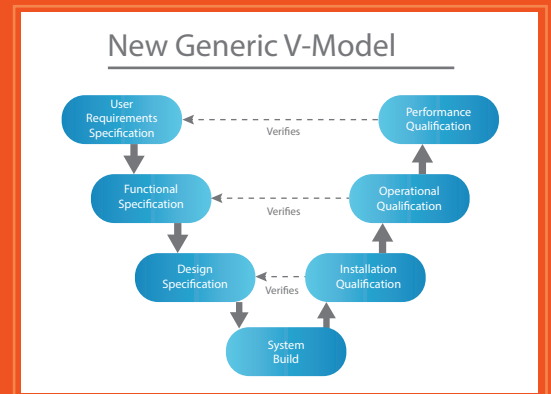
New Generic V-Model

User Requirements Specification

Verifies

Performance Qualification

Functional Specification

Verifies

Operational Qualification

Design Specification

Verifies

Installation Qualification

System Build